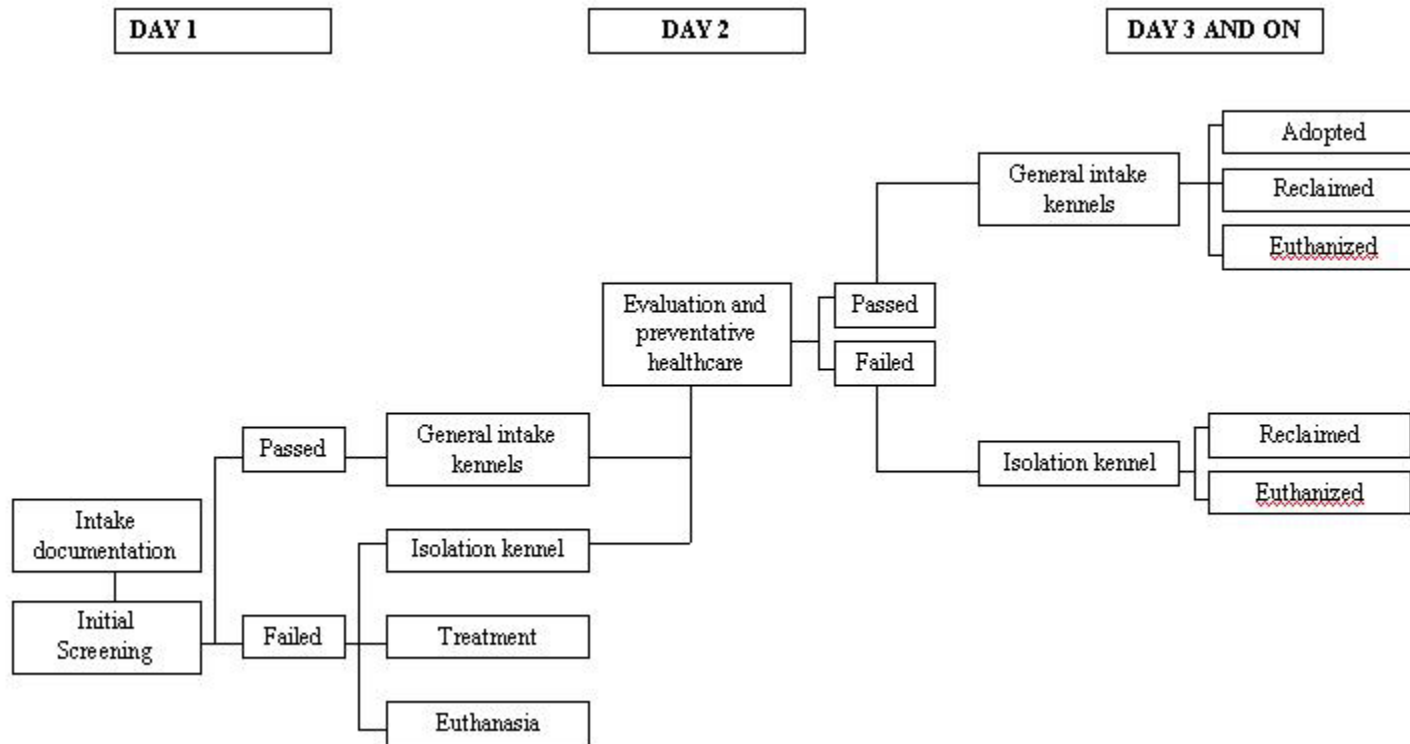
DAY 1

DAY 2

DAY 3 AND ON

Intake documentation

Initial Screening

Passed

Failed

General intake kennels

Isolation kennel

Treatment

Euthanasia

Evaluation and preventative healthcare

Passed

Failed

General intake kennels

Adopted

Reclaimed

Euthanized

Isolation kennel

Reclaimed

Euthanized